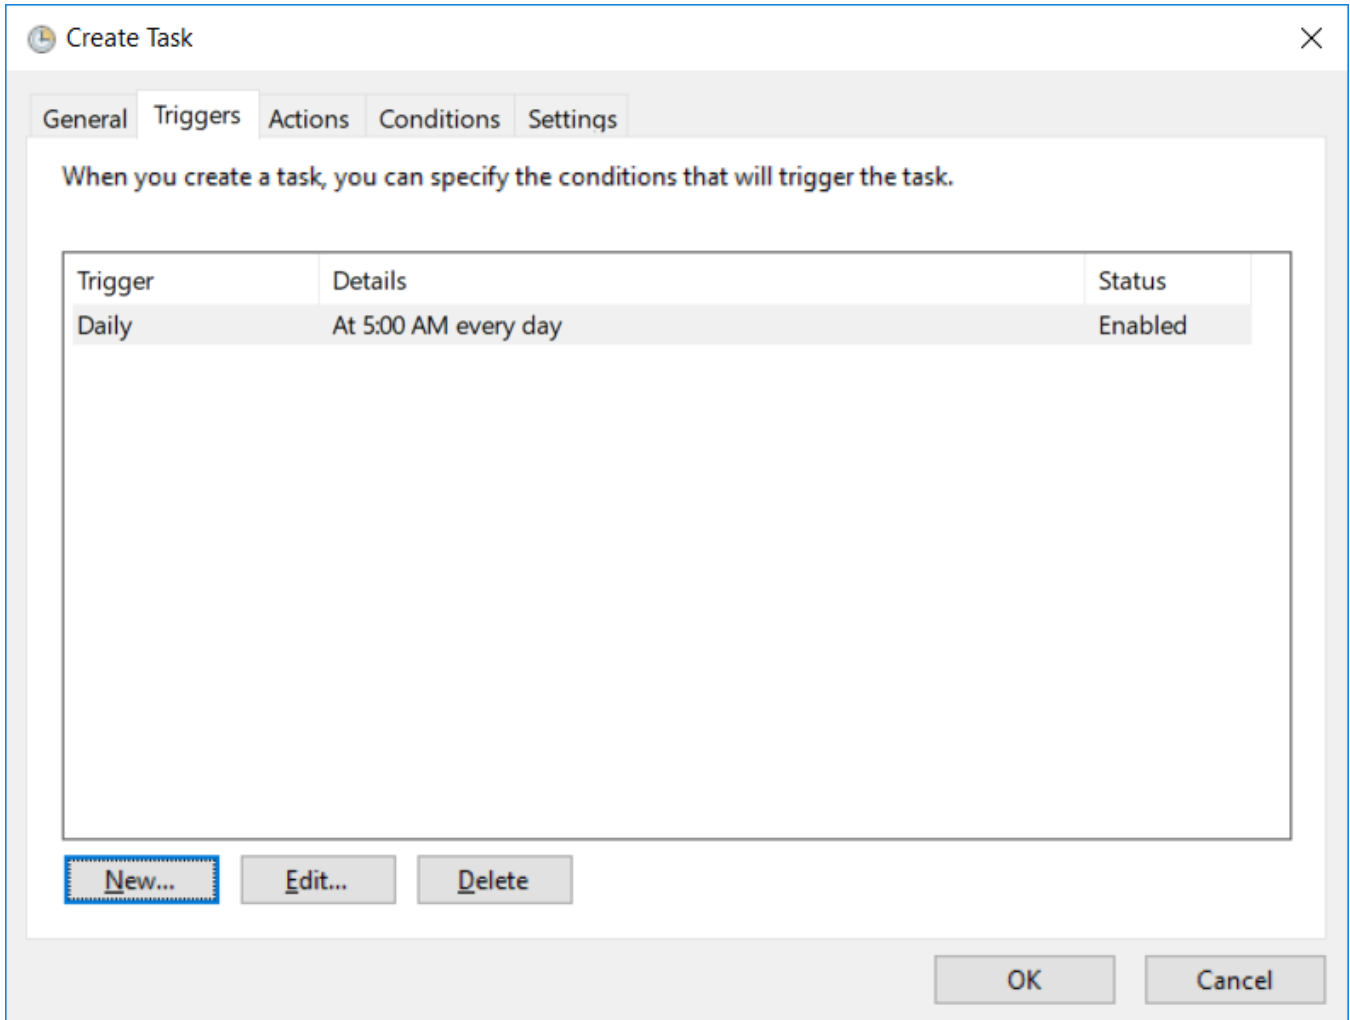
Create Task

General Triggers Actions Conditions Settings

When you create a task, you can specify the conditions that will trigger the task.

| Trigger | Details | Status |
|---|---|---|
| Daily | At 5:00 AM every day | Enabled |

New... Edit... Delete

OK Cancel